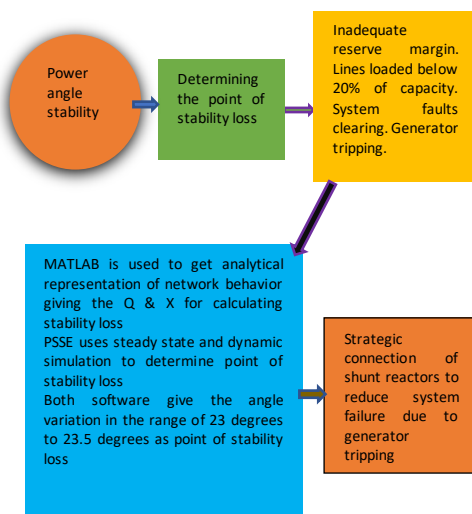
Power angle stability

Determining the point of stability loss

Inadequate reserve margin. Lines loaded below 20% of capacity. System faults clearing. Generator tripping.

MATLAB is used to get analytical representation of network behavior giving the Q & X for calculating stability loss
PSSE uses steady state and dynamic simulation to determine point of stability loss
Both software give the angle variation in the range of 23 degrees to 23.5 degrees as point of stability loss

Strategic connection of shunt reactors to reduce system failure due to generator tripping